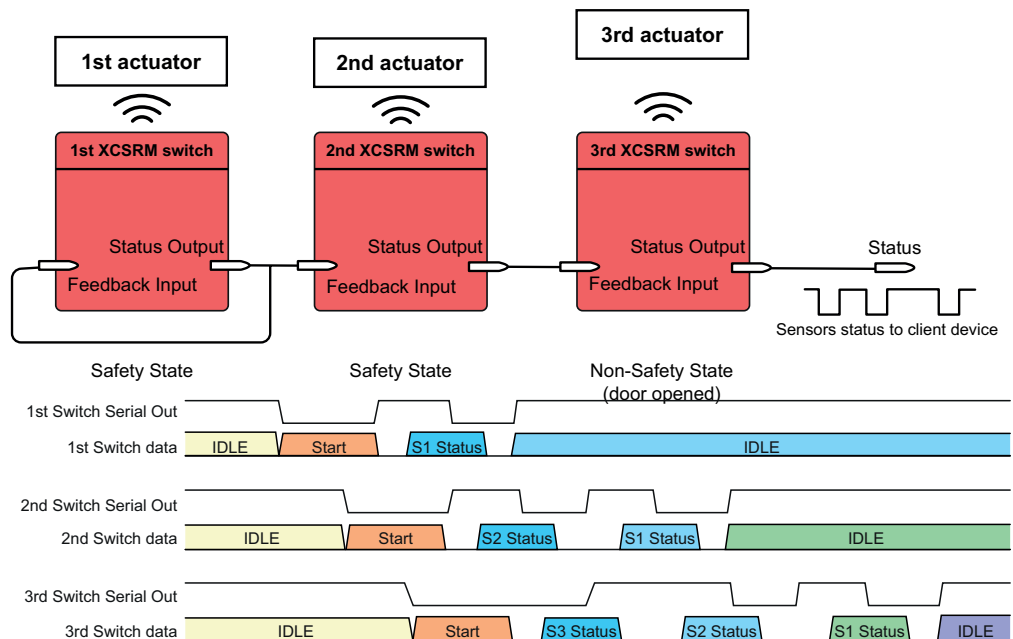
1st actuator

2nd actuator

3rd actuator

1st XCSRM switch

Status Output

Feedback Input

2nd XCSRM switch

Status Output

Feedback Input

3rd XCSRM switch

Status Output

Feedback Input

Status

Sensors status to client device

Safety State

Safety State

Non-Safety State (door opened)

1st Switch Serial Out

1st Switch data

IDLE

Start

S1 Status

IDLE

2nd Switch Serial Out

2nd Switch data

IDLE

Start

S2 Status

S1 Status

IDLE

3rd Switch Serial Out

3rd Switch data

IDLE

Start

S3 Status

S2 Status

S1 Status

IDLE